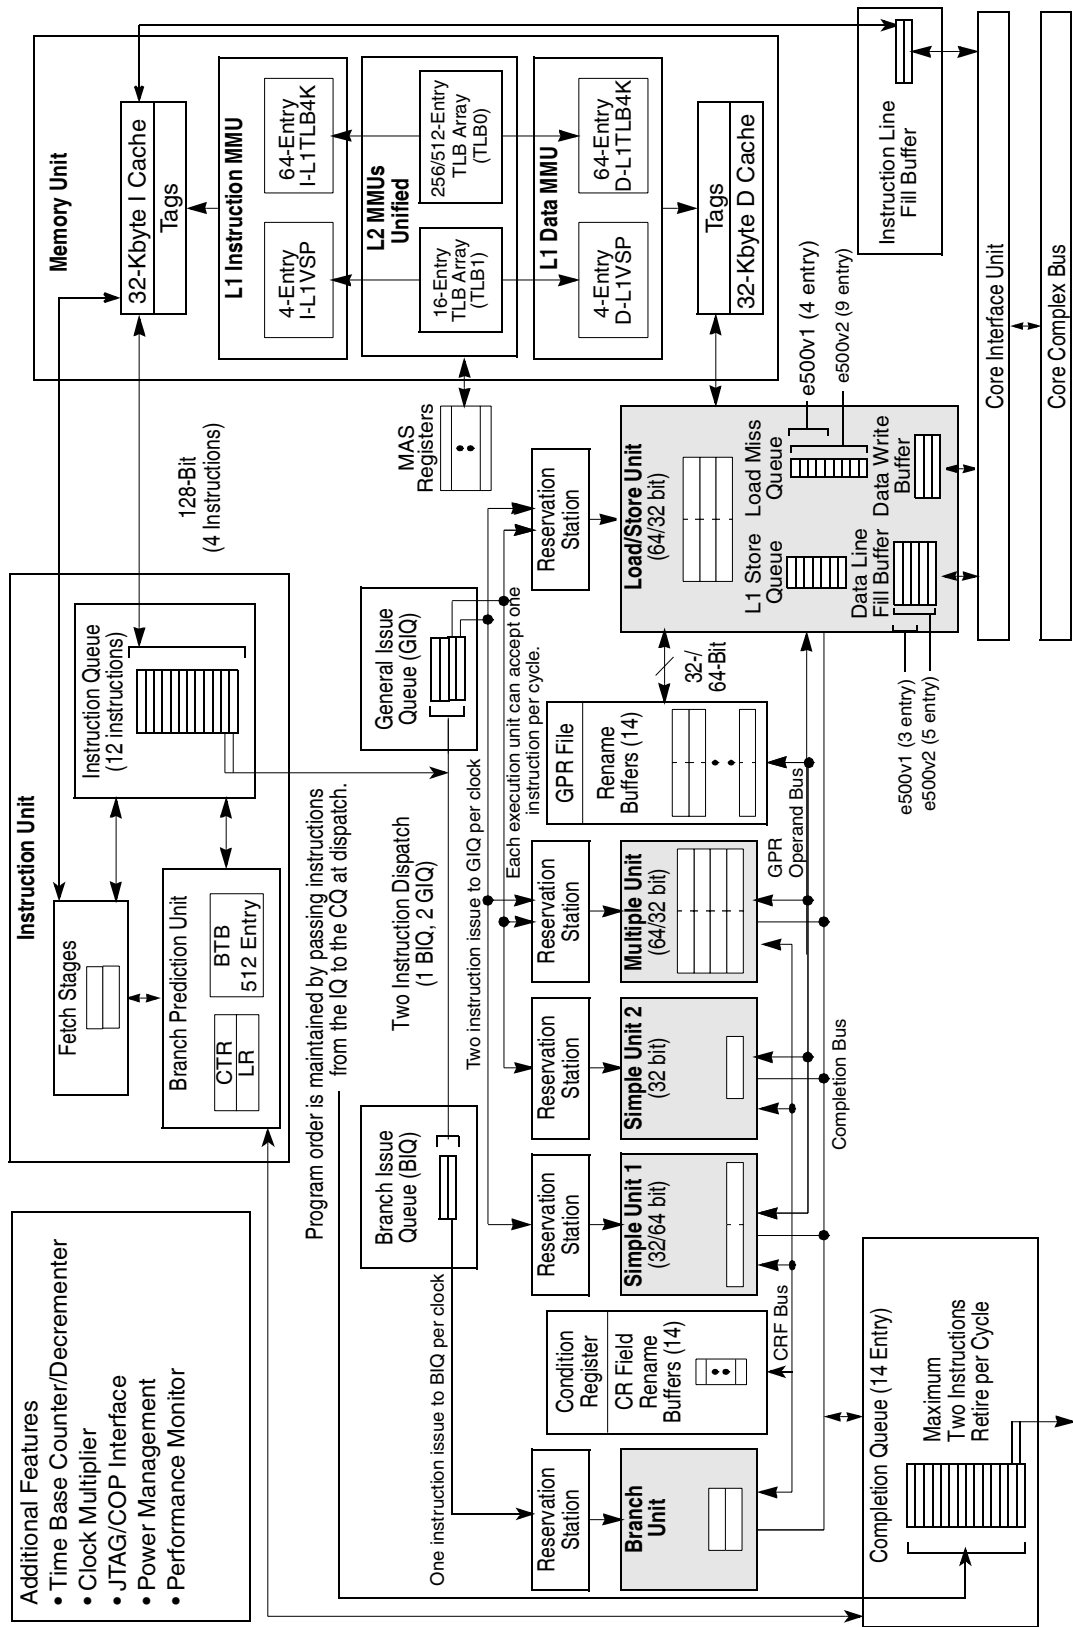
Additional Features
• Time Base Counter/Decrementer
• Clock Multiplier
• JTAG/COP Interface
• Power Management
• Performance Monitor

Instruction Unit

Fetch Stages

Branch Prediction Unit

CTR
LR

BTB
512 Entry

Instruction Queue
(12 instructions)

128-Bit
(4 Instructions)

Memory Unit

32-Kbyte I Cache

Tags

L1 Instruction MMU

4-Entry
I-L1VSP

64-Entry
I-L1TLB4K

L2 MMUs
Unified

16-Entry
TLB Array
(TLB1)

256/512-Entry
TLB Array
(TLB0)

L1 Data MMU

4-Entry
D-L1VSP

64-Entry
D-L1TLB4K

Tags

32-Kbyte D Cache

Instruction Line
Fill Buffer

Core Interface Unit

Core Complex Bus

MAS
Registers

Program order is maintained by passing instructions
from the IQ to the CQ at dispatch.

Two Instruction Dispatch
(1 BIQ, 2 GIQ)

Two instruction issue to GIQ per clock

Each execution unit can accept one
instruction per cycle.

General Issue
Queue (GIQ)

Branch Issue
Queue (BIQ)

One instruction issue to BIQ per clock

Reservation
Station

Reservation
Station

Reservation
Station

Reservation
Station

Reservation
Station

Reservation
Station

Branch
Unit

Condition
Register

CR Field
Rename
Buffers (14)

CRF Bus

Simple Unit 1
(32/64 bit)

Simple Unit 2
(32 bit)

Multiple Unit
(64/32 bit)

GPR File

Rename
Buffers (14)

GPR
Operand Bus

Completion Bus

32-/
64-Bit

Load/Store Unit
(64/32 bit)

L1 Store
Queue

Load Miss
Queue

Data Line
Fill Buffer

Data Write
Buffer

e500v1 (4 entry)
e500v2 (9 entry)

e500v1 (3 entry)
e500v2 (5 entry)

Completion Queue (14 Entry)

Maximum
Two Instructions
Retire per Cycle